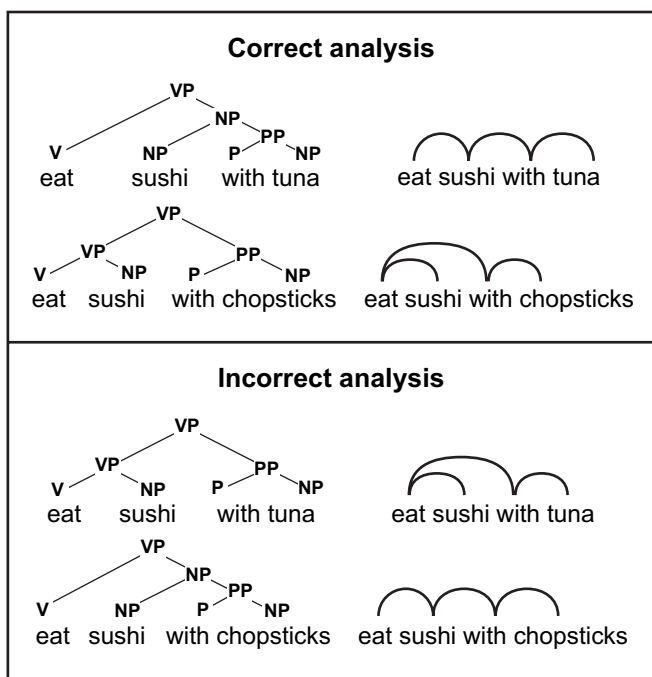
**Correct analysis**

VP
NP
V
NP
P
PP
NP
eat sushi with tuna

eat sushi with tuna

VP
VP
PP
V
NP
P
NP
eat sushi with chopsticks

eat sushi with chopsticks

**Incorrect analysis**

VP
VP
PP
V
NP
P
NP
eat sushi with tuna

eat sushi with tuna

VP
NP
PP
V
NP
P
NP
eat sushi with chopsticks

eat sushi with chopsticks